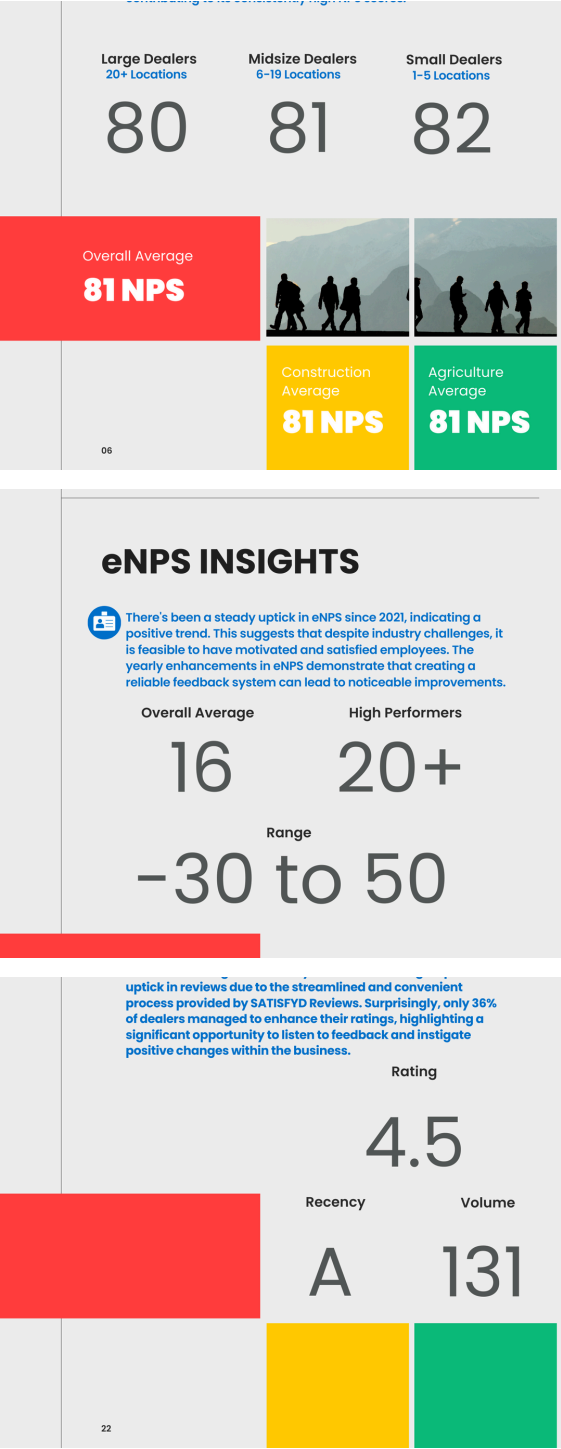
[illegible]

Large Dealers
20+ Locations
80

Midsize Dealers
6-19 Locations
81

Small Dealers
1-5 Locations
82

Overall Average
81 NPS

Construction Average
81 NPS

Agriculture Average
81 NPS

06

eNPS INSIGHTS

There's been a steady uptick in eNPS since 2021, indicating a positive trend. This suggests that despite industry challenges, it is feasible to have motivated and satisfied employees. The yearly enhancements in eNPS demonstrate that creating a reliable feedback system can lead to noticeable improvements.

Overall Average
16

High Performers
20+

Range
-30 to 50

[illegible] uptick in reviews due to the streamlined and convenient process provided by SATISFYD Reviews. Surprisingly, only 36% of dealers managed to enhance their ratings, highlighting a significant opportunity to listen to feedback and instigate positive changes within the business.

Rating
4.5

Recency
A

Volume
131

22